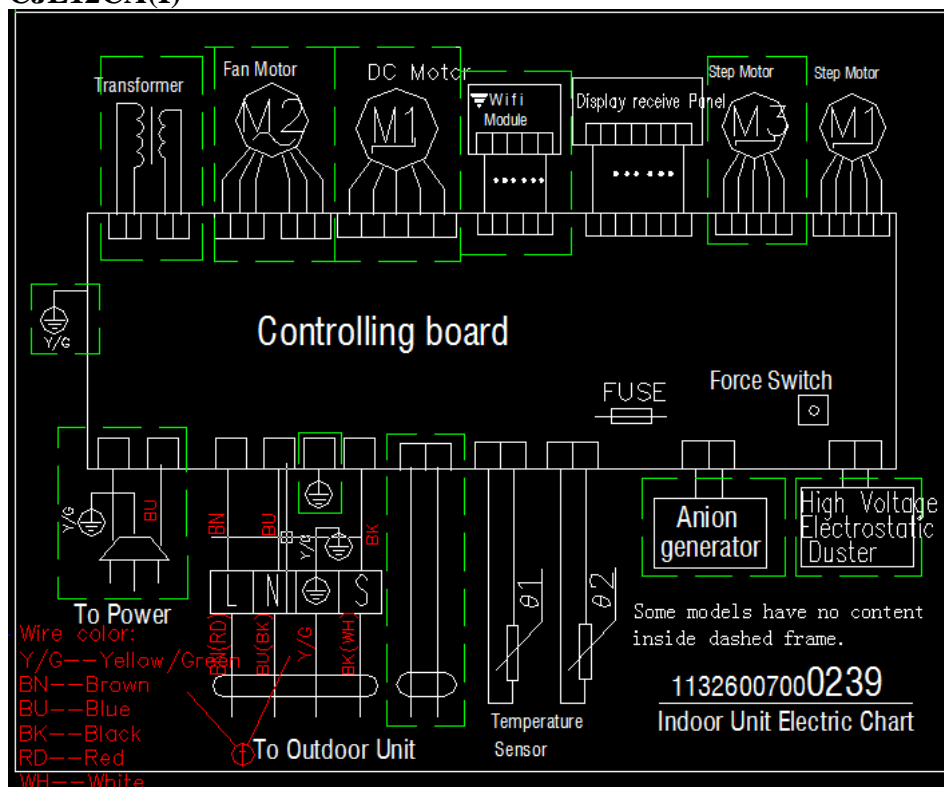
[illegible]

Transformer
Fan Motor
M2
DC Motor
M1
Wifi Module
Display receive Panel
Step Motor
M3
Step Motor
M1

Controlling board

Y/G

FUSE
Force Switch

Y/G
BU
BN
BU
Y/G
BK
L
N
S
BN(RD)
BU(BK)
Y/G
BK(WH)
θ1
θ2

Anion generator
High Voltage Electrostatic Duster

To Power

Some models have no content inside dashed frame.

Wire color:
Y/G--Yellow/Green
BN--Brown
BU--Blue
BK--Black
RD--Red
WH--White

To Outdoor Unit
Temperature Sensor

11326007000239
Indoor Unit Electric Chart